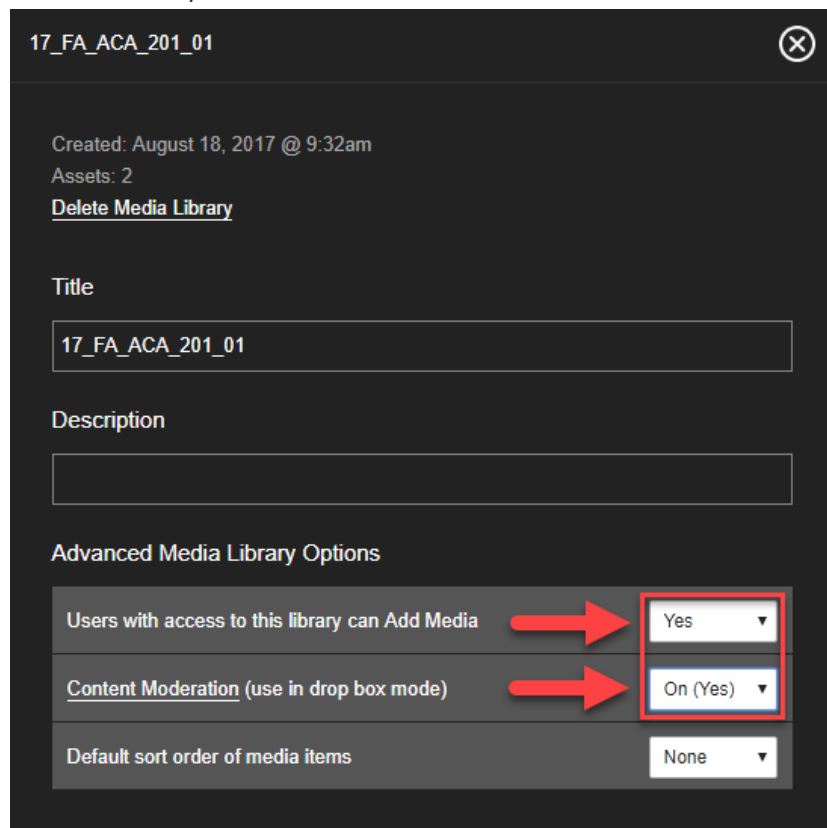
17_FA_ACA_201_01

Created: August 18, 2017 @ 9:32am
Assets: 2
Delete Media Library

Title

17_FA_ACA_201_01

Description

Advanced Media Library Options

| | |
|---|---|
| Users with access to this library can Add Media | Yes ▼ |
| Content Moderation (use in drop box mode) | On (Yes) ▼ |
| Default sort order of media items | None ▼ |